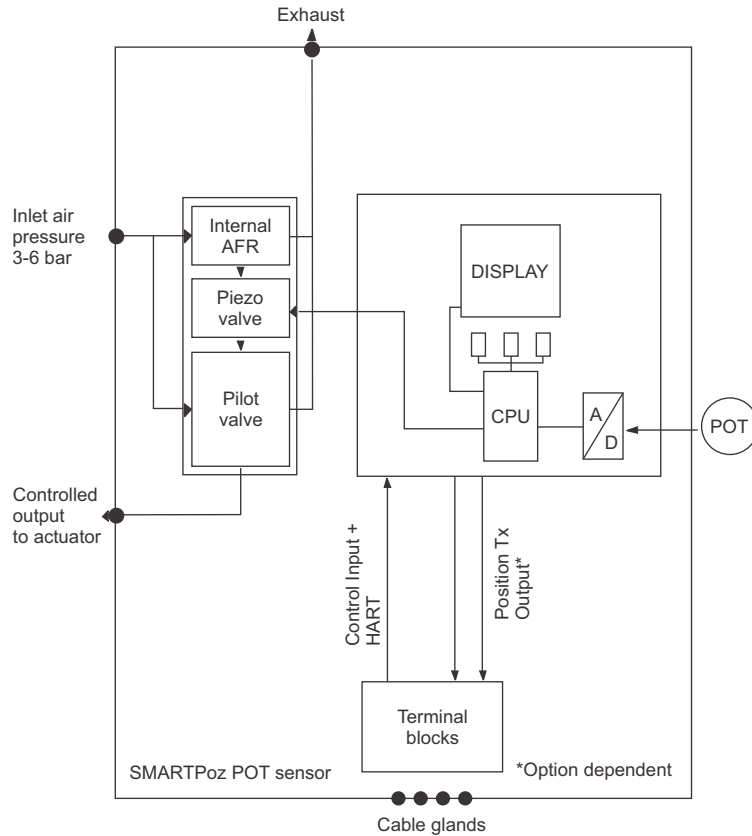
Exhaust

Inlet air pressure 3-6 bar

Internal AFR

Piezo valve

Pilot valve

DISPLAY

CPU

A
D

POT

Controlled output to actuator

Control Input + HART

Position Tx Output*

Terminal blocks

SMARTPoz POT sensor

*Option dependent

Cable glands